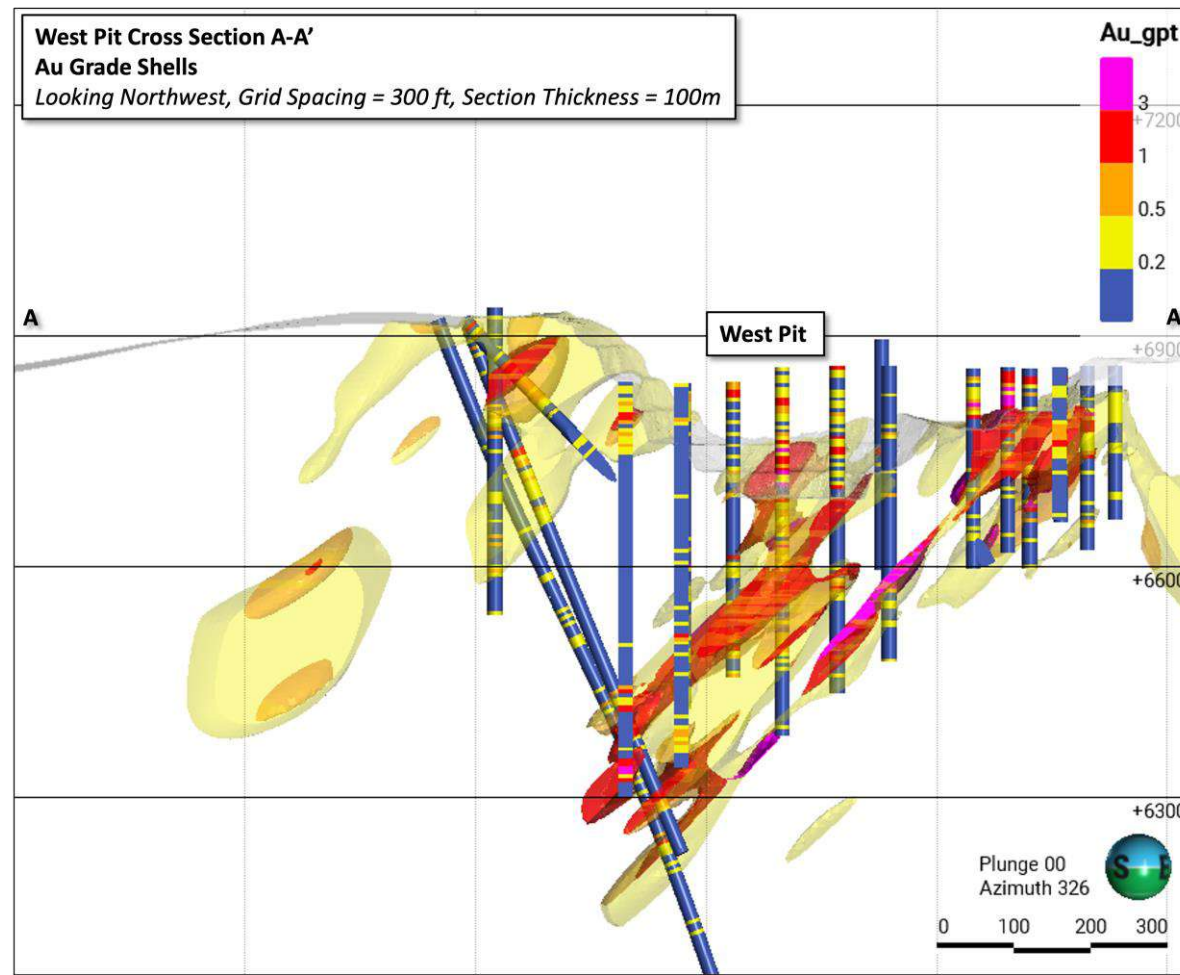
West Pit Cross Section A-A'
Au Grade Shells
*Looking Northwest, Grid Spacing = 300 ft, Section Thickness = 100m*

Au_gpt
3
1
0.5
0.2

+7200
A
A
West Pit
+6900
+6600
+6300

Plunge 00
Azimuth 326

S E

0 100 200 300